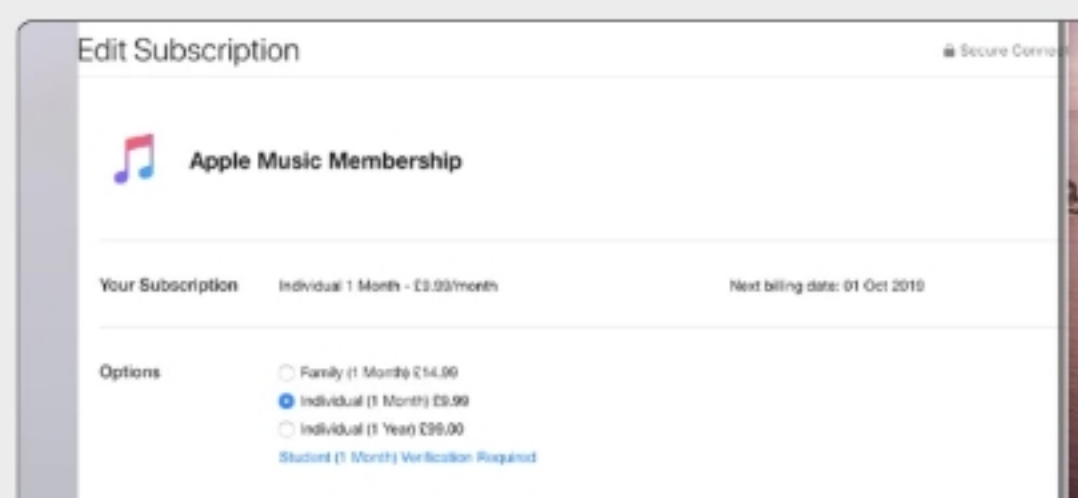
Edit Subscription

Secure Conn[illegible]

Apple Music Membership

Your Subscription Individual 1 Month - £9.99/month Next billing date: 01 Oct 2019

Options

Family (1 Month) £14.99

Individual (1 Month) £9.99

Individual (1 Year) £99.00

Student (1 Month) Verification Required